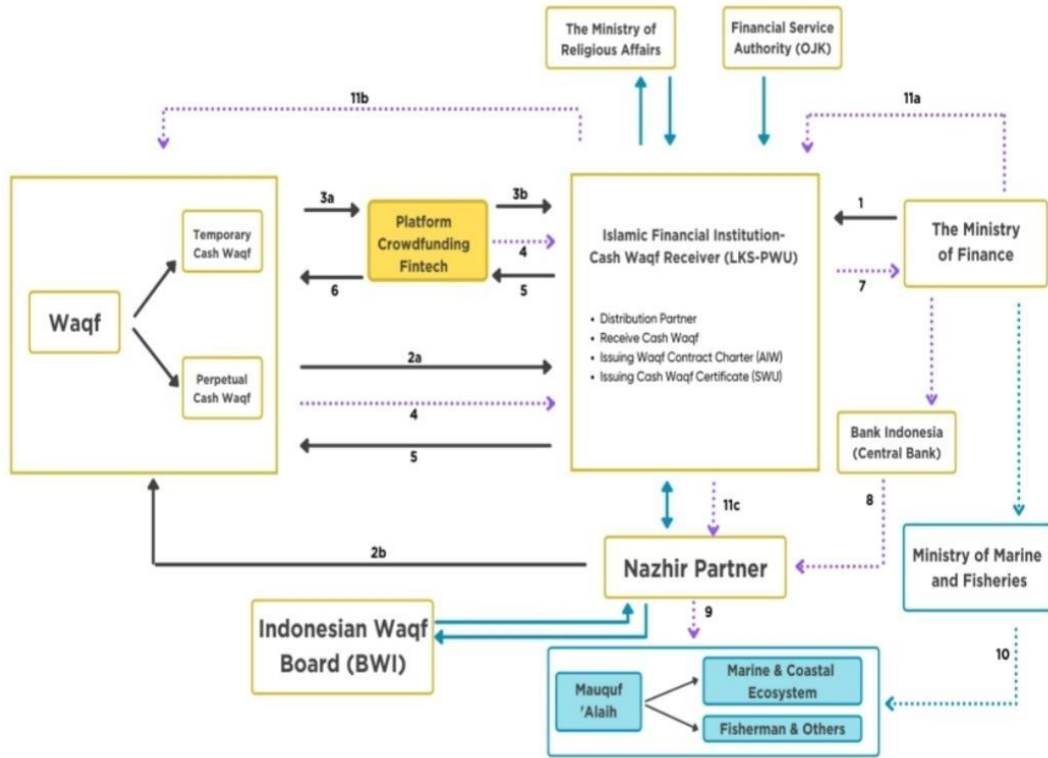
The Ministry of Religious Affairs

Financial Service Authority (OJK)

11b

11a

Waqf

Temporary Cash Waqf

Perpetual Cash Waqf

3a

Platform Crowdfunding Fintech

3b

4

5

6

Islamic Financial Institution-Cash Waqf Receiver (LKS-PWU)

• Distribution Partner
• Receive Cash Waqf
• Issuing Waqf Contract Charter (AIW)
• Issuing Cash Waqf Certificate (SWU)

1

The Ministry of Finance

7

2a

4

5

Bank Indonesia (Central Bank)

8

11c

2b

Nazhir Partner

Ministry of Marine and Fisheries

9

Indonesian Waqf Board (BWI)

10

Mauquf 'Alaih

Marine & Coastal Ecosystem

Fisherman & Others